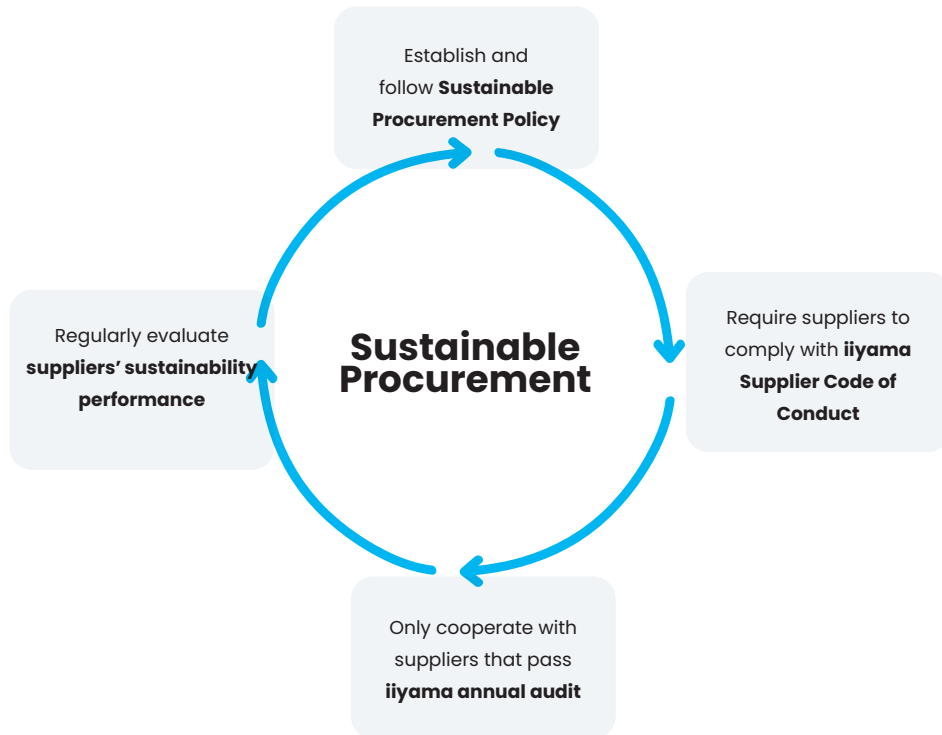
Establish and follow **Sustainable Procurement Policy**

Require suppliers to comply with **iiyama Supplier Code of Conduct**

Only cooperate with suppliers that pass **iiyama annual audit**

Regularly evaluate **suppliers' sustainability performance**

**Sustainable Procurement**